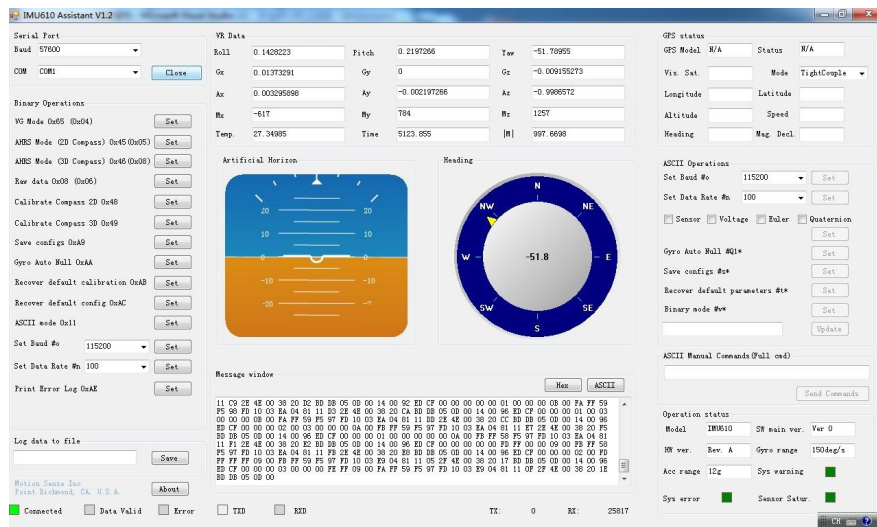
IMU610 Assistant V1.2

Serial Port
Baud 57600
COM COM1
Close

Binary Operations
VG Mode 0x65 (0x04) Set
AHRS Mode (2D Compass) 0x45(0x05) Set
AHRS Mode (3D Compass) 0x46(0x08) Set
Raw data 0x08 (0x06) Set
Calibrate Compass 2D 0x48 Set
Calibrate Compass 3D 0x49 Set
Save configs 0xA9 Set
Gyro Auto Null 0xAA Set
Recover default calibration 0xAB Set
Recover default config 0xAC Set
ASCII mode 0x11 Set
Set Baud #o 115200 Set
Set Data Rate #n 100 Set
Print Error Log 0xAE Set

Log data to file
Save

Motion Sense Inc.
Port Richmond, CA. U.S.A.
About

VR Data
Roll 0.1428223 Pitch 0.2197266 Yaw -51.78955
Gx 0.01373291 Gy 0 Gz -0.009155273
Ax 0.003295898 Ay -0.002197266 Az -0.9986572
Mx -617 My 784 Mz 1257
Temp. 27.34985 Time 5123.855 |M| 997.6698

Artificial Horizon
20 20
10 10
-10 -10
-20 -20

Heading
N NE E SE S SW W NW
-51.8

Message window
Hex ASCII
11 C9 2E 4E 00 38 2D D2 BD DB 05 0D 00 14 00 92 ED CF 00 00 00 00 00 01 00 00 00 0B 00 FA FF 59 F5 98 FD 10 03 EA 04 81 11 D3 2E 4E 00 38 20 CA BD DB 05 0D 00 14 00 98 ED CF 00 00 00 01 00 03 00 00 00 0B 00 FA FF 59 F5 97 FD 10 03 EA 04 81 11 DD 2E 4E 00 38 20 CC BD DB 05 0D 00 14 00 96 ED CF 00 00 00 02 00 03 00 00 00 0A 00 FB FF 59 F5 97 FD 10 03 EA 04 81 11 E7 2E 4E 00 38 20 F5 BD DB 05 0D 00 14 00 96 ED CF 00 00 00 01 00 00 00 00 00 0A 00 FB FF 58 F5 97 FD 10 03 EA 04 81 11 F1 2E 4E 00 38 20 E2 BD DB 05 0D 00 14 00 96 ED CF 00 00 00 00 00 00 FD FF 00 00 09 00 FB FF 58 F5 97 FD 10 03 EA 04 81 11 FB 2E 4E 00 38 20 BD DB 05 0D 00 14 00 96 ED CF 00 00 00 02 00 FD FF FF FF 09 00 FB FF 59 F5 97 FD 10 03 E9 04 81 11 05 2F 4E 00 38 20 17 BD DB 05 0D 00 14 00 96 ED CF 00 00 00 03 00 00 00 FE FF 09 00 FA FF 59 F5 97 FD 10 03 E9 04 81 11 0F 2F 4E 00 38 20 1E BD DB 05 0D 00

TX: 0 RX: 25817

GPS status
GPS Model N/A Status N/A
Vis. Sat. Mode TightCouple
Longitude Latitude
Altitude Speed
Heading Mag. Decl.

ASCII Operations
Set Baud #o 115200 Set
Set Data Rate #n 100 Set
Sensor Voltage Euler Quaternion
Set
Gyro Auto Null #Q1* Set
Save configs #s* Set
Recover default parameters #t* Set
Binary mode #v* Set
Update

ASCII Manual Commands(Full cmd)
Send Commands

Operation status
Model IMU610 SW main ver. Ver 0
HW ver. Rev. A Gyro range 150deg/s
Acc range 12g Sys warning
Sys error Sensor Satur.

Connected Data Valid Error TXD RXD

CH